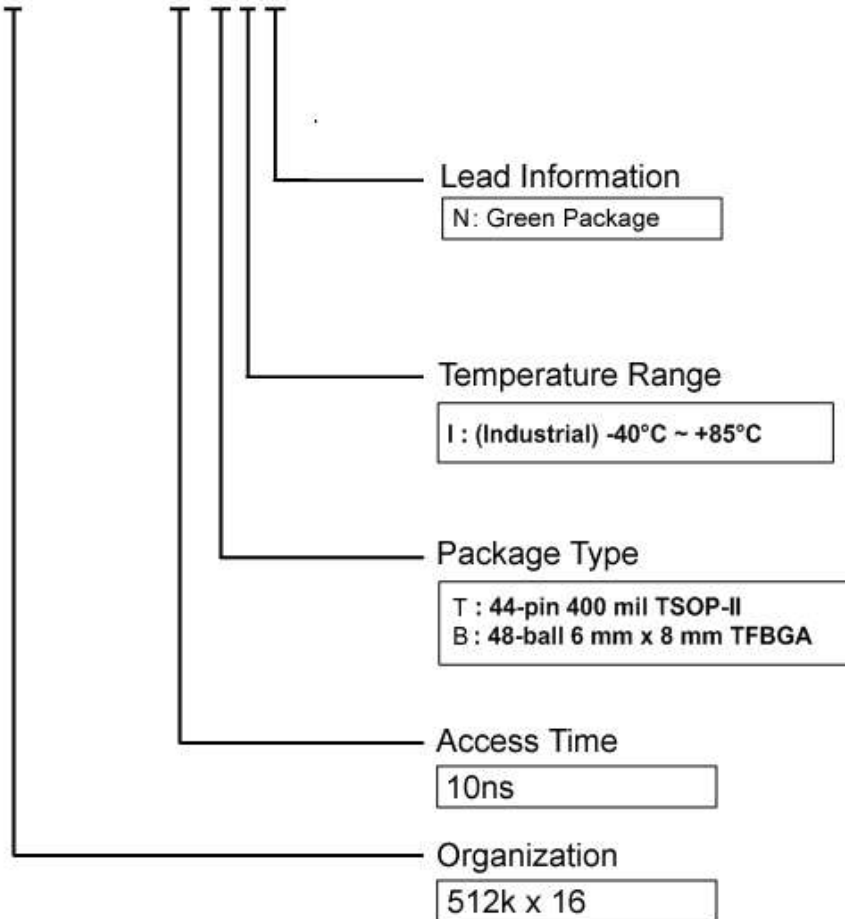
Lead Information

N: Green Package

Temperature Range

I : (Industrial) -40°C ~ +85°C

Package Type

T : 44-pin 400 mil TSOP-II
B : 48-ball 6 mm x 8 mm TFBGA

Access Time

10ns

Organization

512k x 16